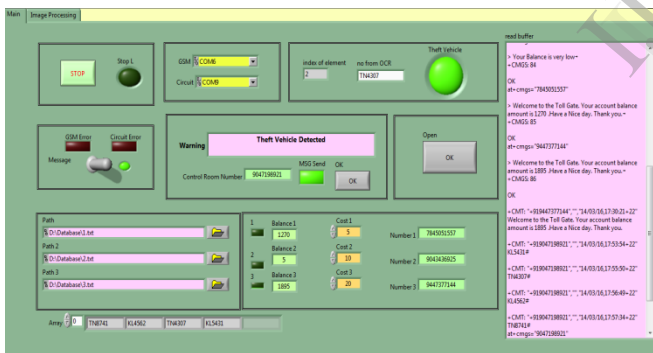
Main | Image Processing

STOP

Stop L

GSM COM6

Circuit COM8

index of element 2

no from OCR TN4307

Theft Vehicle

GSM Error

Circuit Error

Message

Warning

Theft Vehicle Detected

Control Room Number 9047198921

MSG Send

OK

OK

Open

OK

Path D:\Database\1.txt

Path 2 D:\Database\2.txt

Path 3 D:\Database\3.txt

1 Balance 1 1270

Cost 1 5

2 Balance 2 5

Cost 2 10

3 Balance 3 1895

Cost 3 20

Number 1 7845051557

Number 2 9043436925

Number 3 9447377144

Array 0 TN8741 KL4562 TN4307 KL5431

read buffer

> Your Balance is very low~
~CMGS: 84

OK
at+cmgs="7845051557"

> Welcome to the Toll Gate. Your account balance amount is 1270 .Have a Nice day. Thank you.~
~CMGS: 85

OK
at+cmgs="9447377144"

> Welcome to the Toll Gate. Your account balance amount is 1895 .Have a Nice day. Thank you.~
~CMGS: 86

OK

~CMT: "+919447377144","","14/03/16,17:30:21+22"
Welcome to the Toll Gate. Your account balance amount is 1895 .Have a Nice day. Thank you.

~CMT: "+919047198921","","14/03/16,17:53:54+22"
KL5431#

~CMT: "+919047198921","","14/03/16,17:55:50+22"
TN4307#

~CMT: "+919047198921","","14/03/16,17:56:49+22"
KL4562#

~CMT: "+919047198921","","14/03/16,17:57:34+22"
TN8741#
at+cmgs="9047198921"